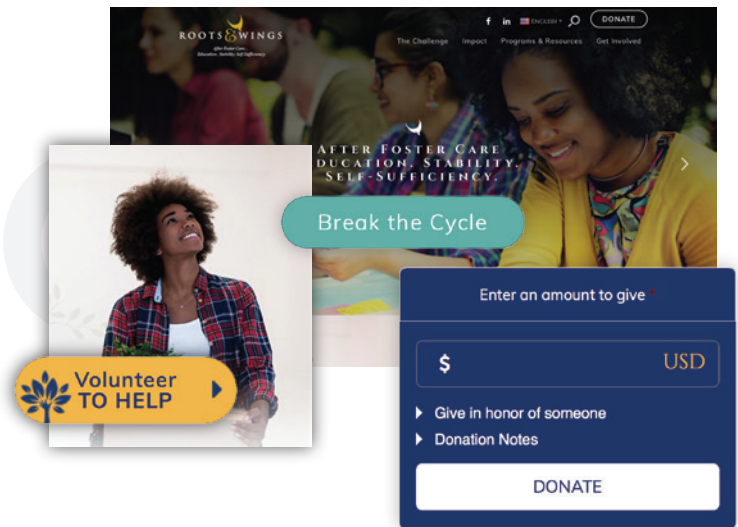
ROOTS & WINGS
After Foster Care
Education, Stability, Self-Sufficiency

f in ENGLISH DONATE

The Challenge Impact Programs & Resources Get Involved

AFTER FOSTER CARE
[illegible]DUCATION, STABILITY,
SELF-SUFFICIENCY.

Break the Cycle

Volunteer TO HELP

Enter an amount to give *

$ USD

Give in honor of someone

Donation Notes

DONATE